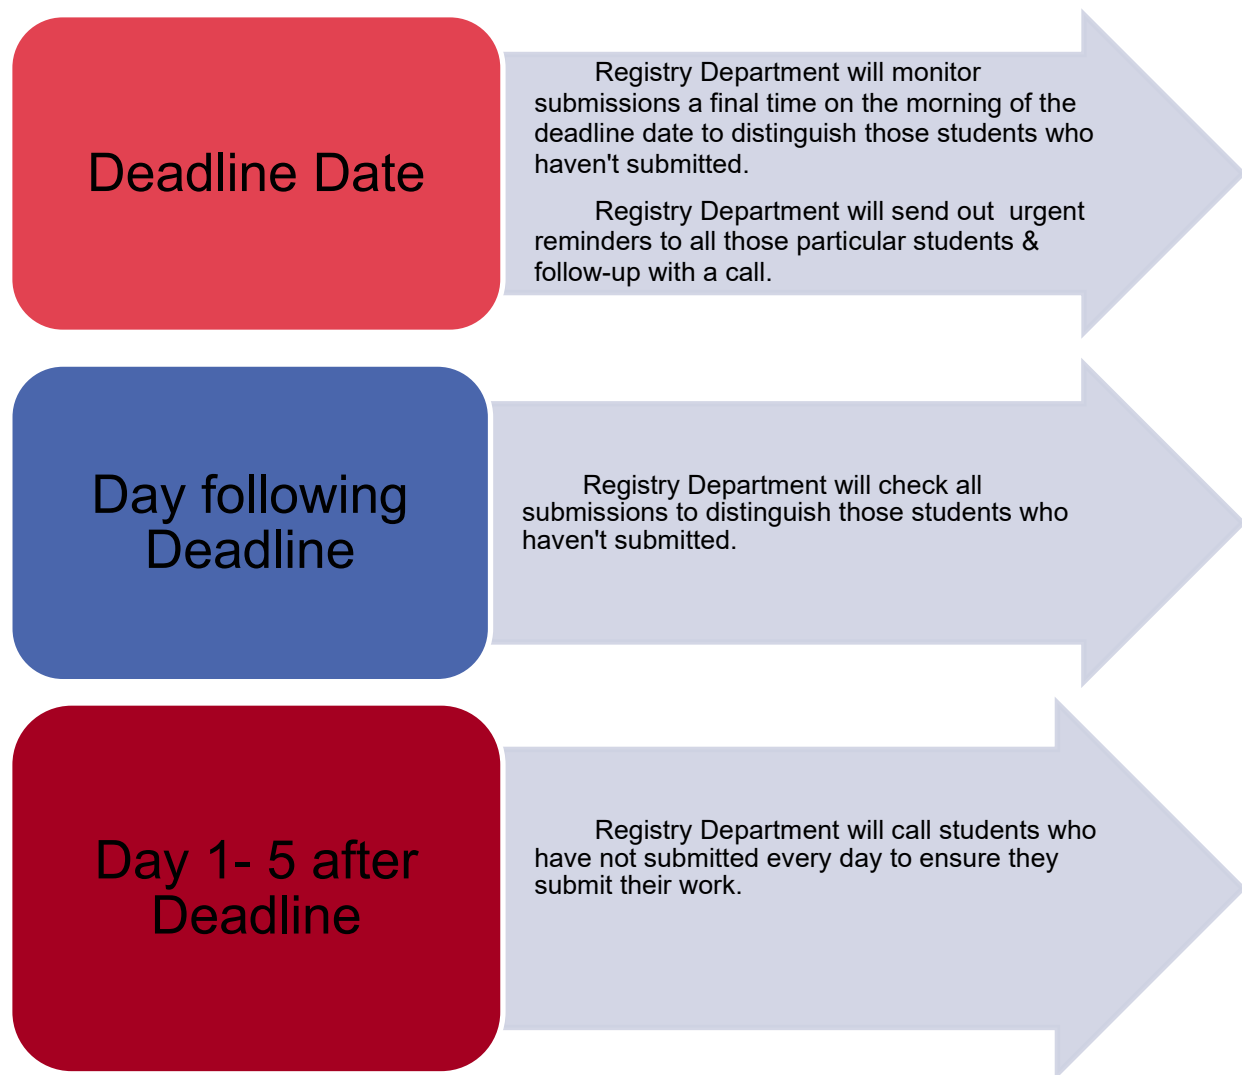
Deadline Date

Registry Department will monitor submissions a final time on the morning of the deadline date to distinguish those students who haven't submitted.

Registry Department will send out urgent reminders to all those particular students & follow-up with a call.

Day following Deadline

Registry Department will check all submissions to distinguish those students who haven't submitted.

Day 1- 5 after Deadline

Registry Department will call students who have not submitted every day to ensure they submit their work.